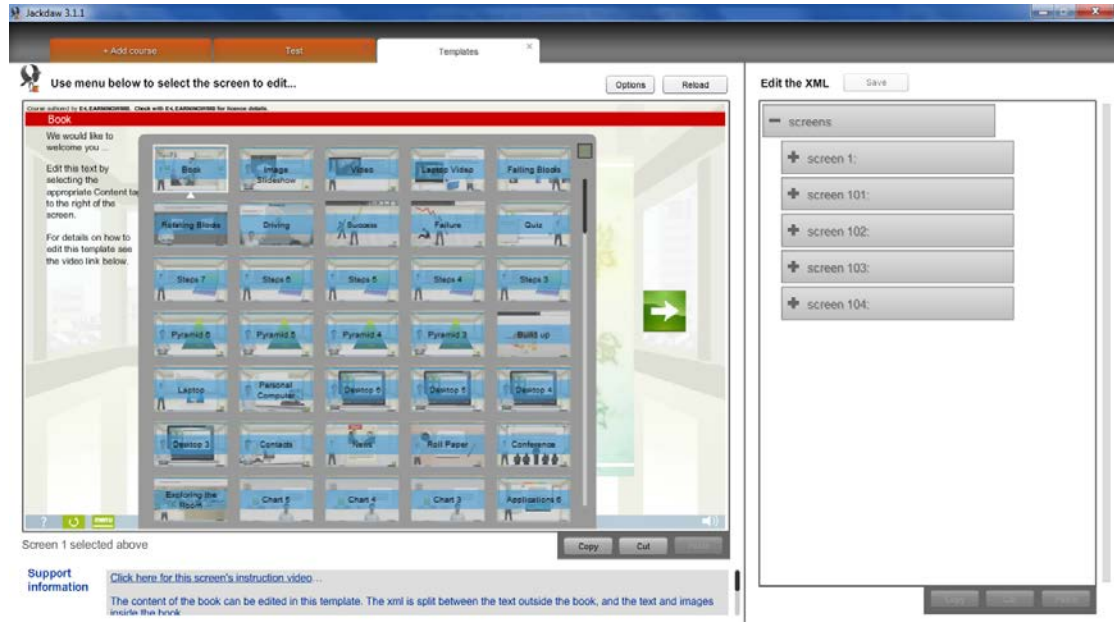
Jackdaw 3.1.1

+ Add course
Test
Templates

Use menu below to select the screen to edit...

Options
Reload

Course authored by E-LEARNING4 ... Check with E-LEARNING4 for licence details.

Book

We would like to welcome you ...

Edit this text by selecting the appropriate Content ta to the right of the screen.

For details on how to edit this template see the video link below.

Book
Image Slideshow
Video
Laptop Video
Falling Blocks
Rotating Blocks
Driving
Success
Failure
Quiz
Steps 7
Steps 6
Steps 5
Steps 4
Steps 3
Pyramid 6
Pyramid 5
Pyramid 4
Pyramid 3
Build up
Laptop
Personal Computer
Desktop 6
Desktop 5
Desktop 4
Desktop 3
Contacts
News
Roll Paper
Conference
Exploring the Room
Chart 5
Chart 4
Chart 3
Applications 6

?

Screen 1 selected above

Copy
Cut
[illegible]

Support information

Click here for this screen's instruction video...

The content of the book can be edited in this template. The xml is split between the text outside the book, and the text and images inside the book.

Edit the XML
Save

— screens
+ screen 1:
+ screen 101:
+ screen 102:
+ screen 103:
+ screen 104:

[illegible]
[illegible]
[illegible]